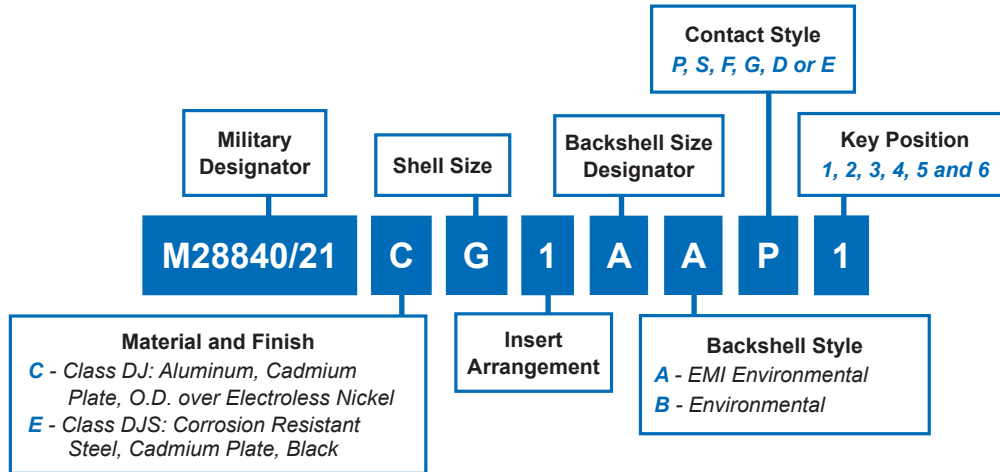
Contact Style
P, S, F, G, D or E

Military Designator

Shell Size

Backshell Size Designator

Key Position
1, 2, 3, 4, 5 and 6

M28840/21 C G 1 A A P 1

Material and Finish
C - Class DJ: Aluminum, Cadmium Plate, O.D. over Electroless Nickel
E - Class DJS: Corrosion Resistant Steel, Cadmium Plate, Black

Insert Arrangement

Backshell Style
A - EMI Environmental
B - Environmental